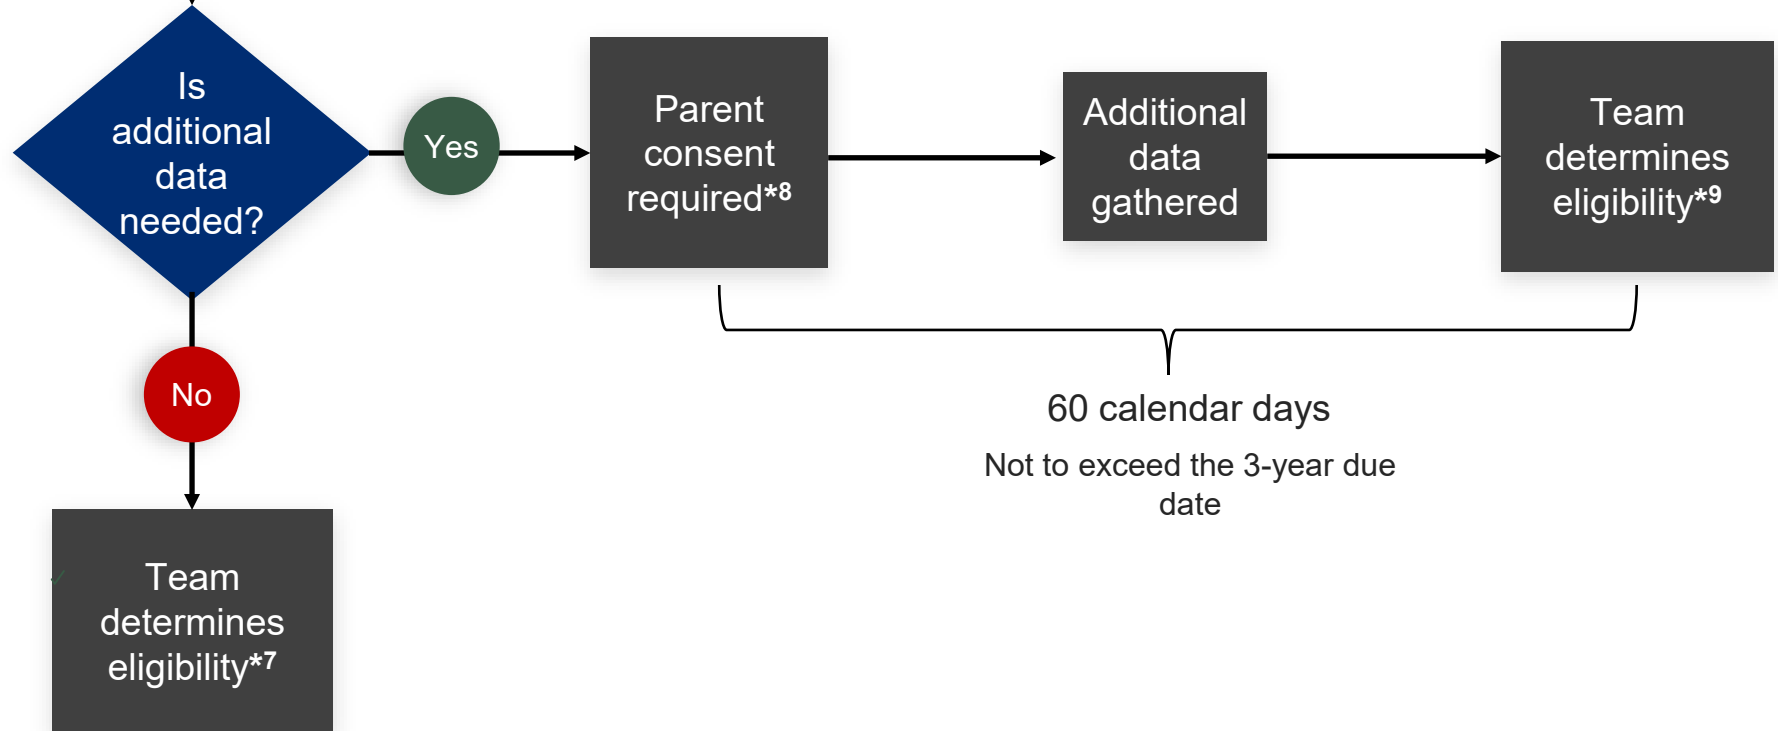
Is additional data needed?

Yes

Parent consent required*$^8$

Additional data gathered

Team determines eligibility*$^9$

No

Team determines eligibility*$^7$

60 calendar days

Not to exceed the 3-year due date